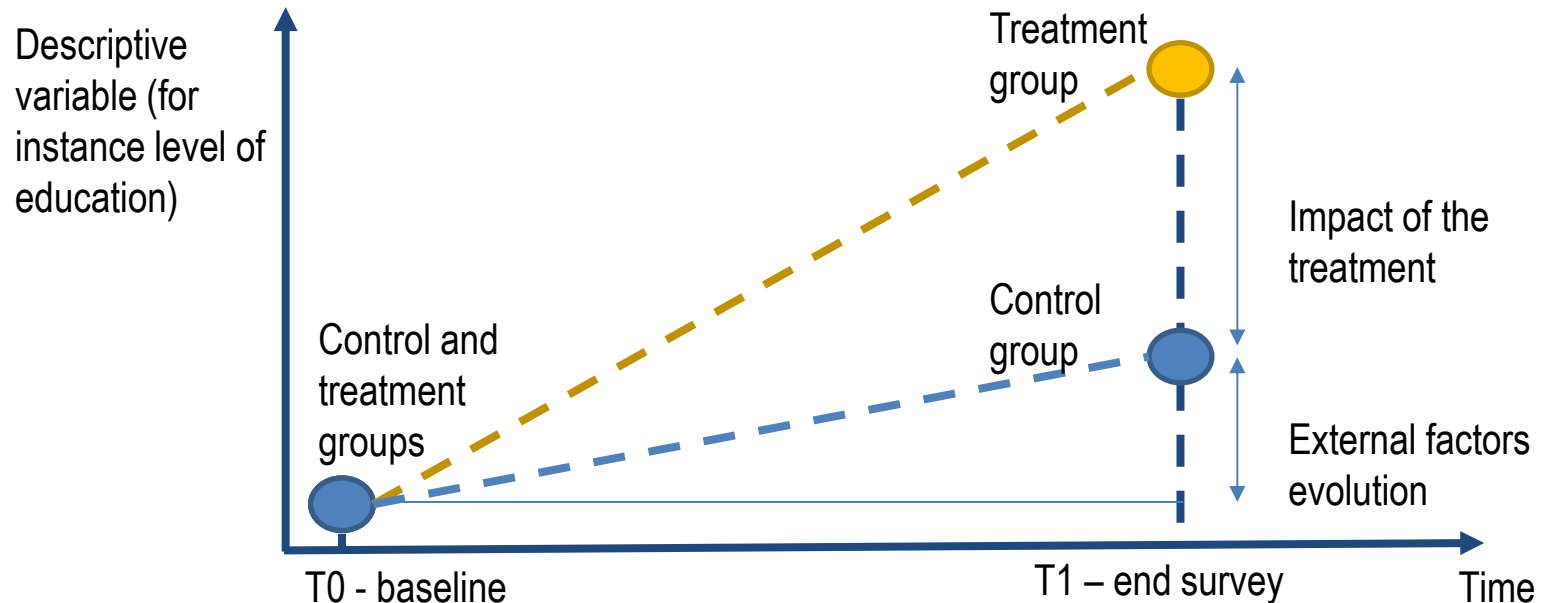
Descriptive variable (for instance level of education)

Treatment group

Impact of the treatment

Control group

Control and treatment groups

External factors evolution

T0 - baseline

T1 – end survey

Time